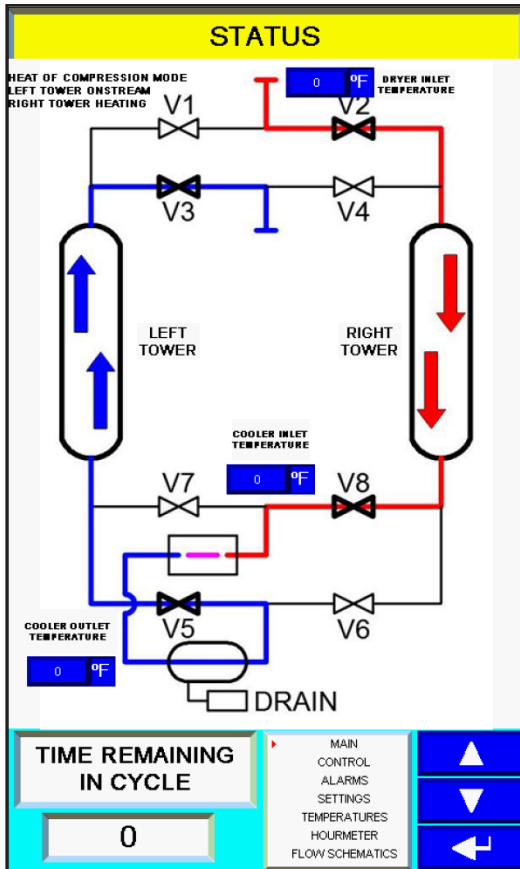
STATUS

HEAT OF COMPRESSION MODE
LEFT TOWER ONSTREAM
RIGHT TOWER HEATING

0 ºF DRYER INLET TEMPERATURE

V1
V2
V3
V4

LEFT TOWER

RIGHT TOWER

COOLER INLET TEMPERATURE

0 ºF

V7
V8

COOLER OUTLET TEMPERATURE

0 ºF

V5
V6

DRAIN

TIME REMAINING IN CYCLE

0

MAIN
CONTROL
ALARMS
SETTINGS
TEMPERATURES
HOURMETER
FLOW SCHEMATICS